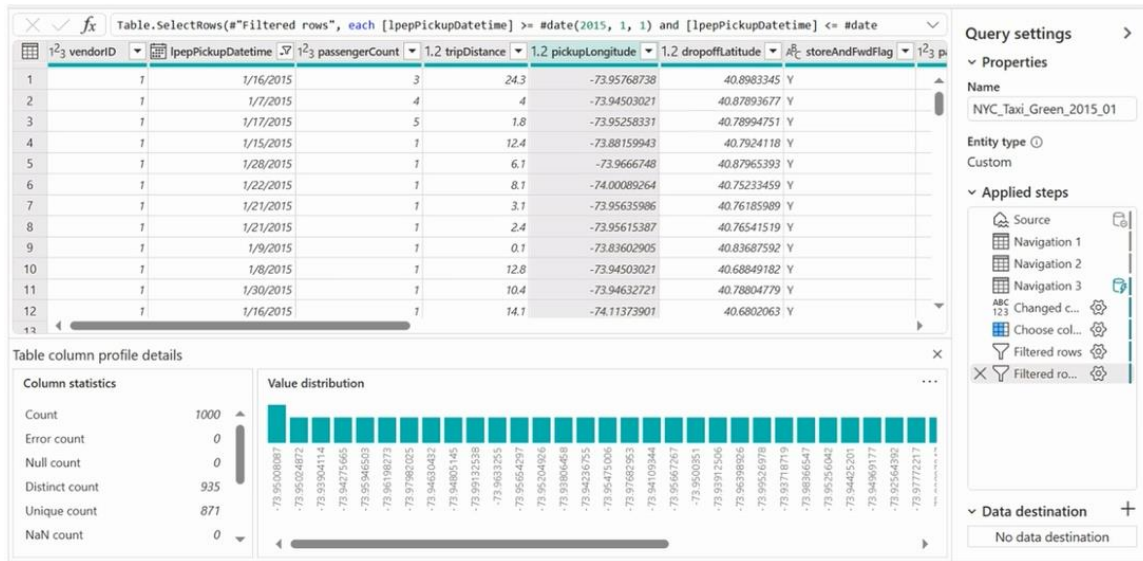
fx Table.SelectRows(#"Filtered rows", each [lpepPickupDatetime] >= #date(2015, 1, 1) and [lpepPickupDatetime] <= #date

| | vendorID | lpepPickupDatetime | passengerCount | tripDistance | pickupLongitude | dropoffLatitude | storeAndFwdFlag |
|---|---|---|---|---|---|---|---|
| 1 | 1 | 1/16/2015 | 3 | 24.3 | -73.95768738 | 40.8983345 | Y |
| 2 | 1 | 1/7/2015 | 4 | 4 | -73.94503021 | 40.87893677 | Y |
| 3 | 1 | 1/17/2015 | 5 | 1.8 | -73.95258331 | 40.78994751 | Y |
| 4 | 1 | 1/15/2015 | 1 | 12.4 | -73.88159943 | 40.7924118 | Y |
| 5 | 1 | 1/28/2015 | 1 | 6.1 | -73.9666748 | 40.87965393 | Y |
| 6 | 1 | 1/22/2015 | 1 | 8.1 | -74.00089264 | 40.75233459 | Y |
| 7 | 1 | 1/21/2015 | 1 | 3.1 | -73.95635986 | 40.76185989 | Y |
| 8 | 1 | 1/21/2015 | 1 | 2.4 | -73.95615387 | 40.76541519 | Y |
| 9 | 1 | 1/9/2015 | 1 | 0.1 | -73.83602905 | 40.83687592 | Y |
| 10 | 1 | 1/8/2015 | 1 | 12.8 | -73.94503021 | 40.68849182 | Y |
| 11 | 1 | 1/30/2015 | 1 | 10.4 | -73.94632721 | 40.78804779 | Y |
| 12 | 1 | 1/16/2015 | 1 | 14.1 | -74.11373901 | 40.6802063 | Y |

Table column profile details

Column statistics

| | |
|---|---|
| Count | 1000 |
| Error count | 0 |
| Null count | 0 |
| Distinct count | 935 |
| Unique count | 871 |
| NaN count | 0 |

Value distribution

-73.95008087 -73.95024872 -73.93904114 -73.94275665 -73.95946503 -73.96198273 -73.97982025 -73.94630432 -73.94805145 -73.99132538 -73.9633255 -73.95654297 -73.95204926 -73.93806458 -73.94236755 -73.95475006 -73.97682953 -73.94109344 -73.95667267 -73.9500351 -73.93912506 -73.96398926 -73.95526978 -73.93718719 -73.98366547 -73.95256042 -73.94425201 -73.94969177 -73.92564392 -73.97772217

Query settings

Properties

Name

NYC_Taxi_Green_2015_01

Entity type

Custom

Applied steps

Source

Navigation 1

Navigation 2

Navigation 3

Changed c...

Choose col...

Filtered rows

Filtered ro...

Data destination

No data destination